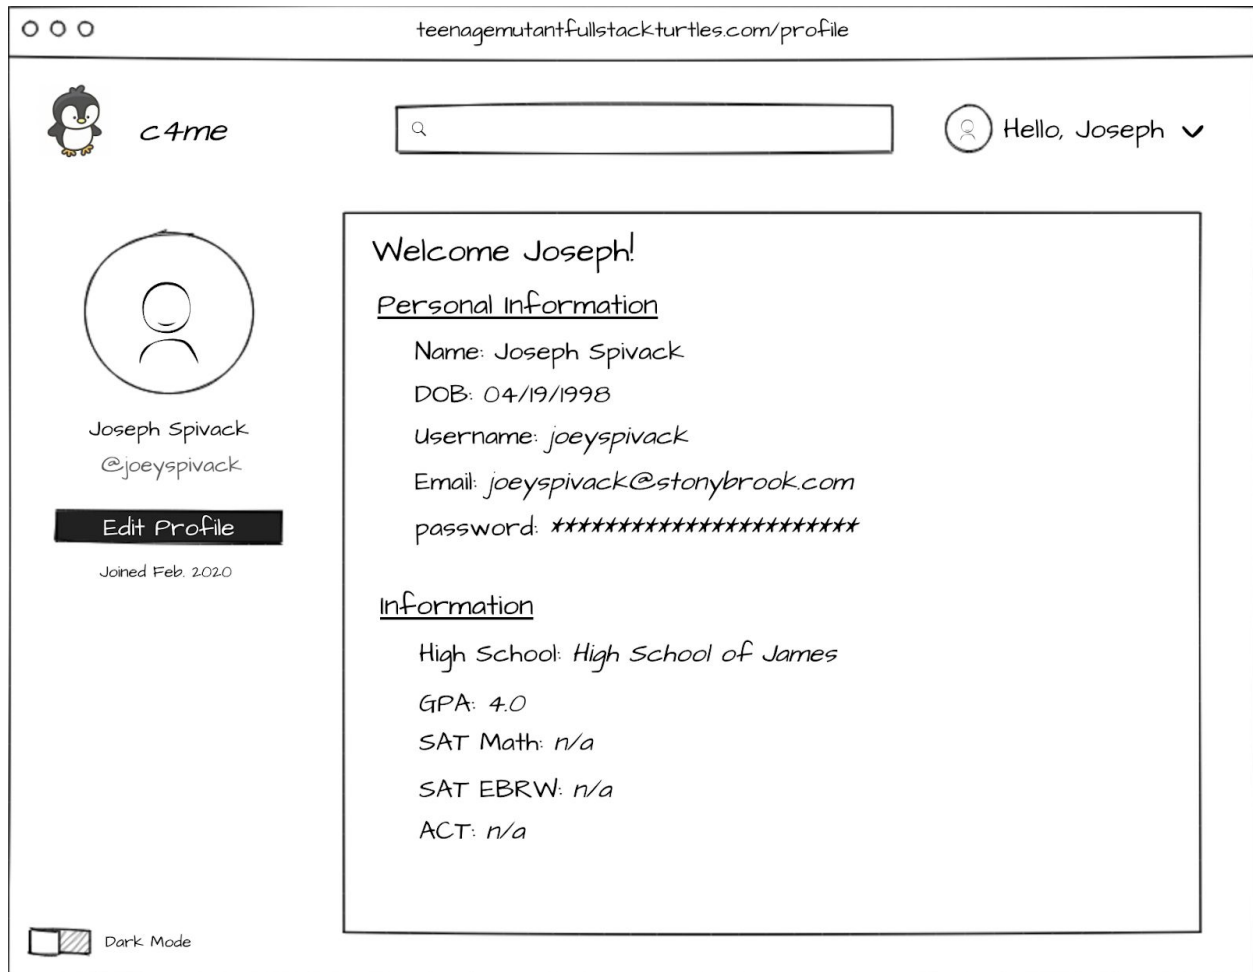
teenagemutantfullstackturtles.com/profile

c4me

Hello, Joseph

Joseph Spivack
@joeyspivack

Edit Profile

Joined Feb. 2020

Welcome Joseph!

Personal Information

Name: Joseph Spivack
DOB: 04/19/1998
Username: joeyspivack
Email: joeyspivack@stonybrook.com
password: **********************

Information

High School: High School of James
GPA: 4.0
SAT Math: n/a
SAT EBRW: n/a
ACT: n/a

Dark Mode